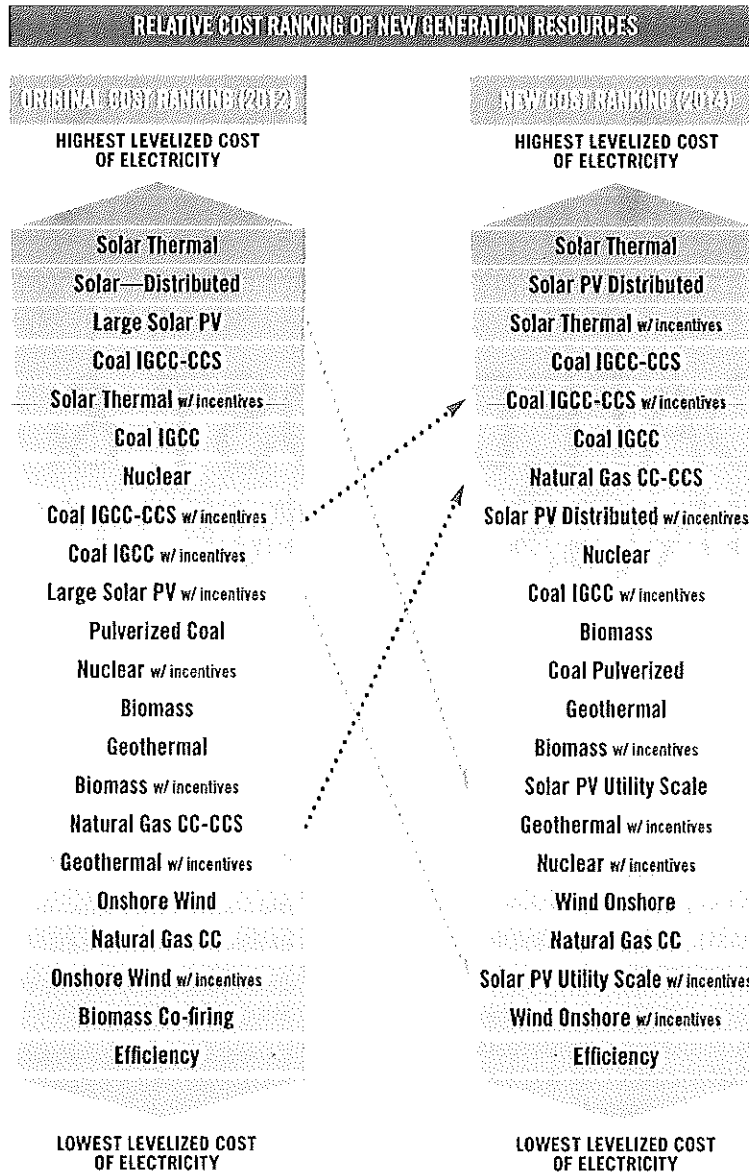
RELATIVE COST RANKING OF NEW GENERATION RESOURCES

ORIGINAL COST RANKING (2012)

HIGHEST LEVELIZED COST OF ELECTRICITY

Solar Thermal
Solar—Distributed
Large Solar PV
Coal IGCC-CCS
Solar Thermal w/ incentives
Coal IGCC
Nuclear
Coal IGCC-CCS w/ incentives
Coal IGCC w/ incentives
Large Solar PV w/ incentives
Pulverized Coal
Nuclear w/ incentives
Biomass
Geothermal
Biomass w/ incentives
Natural Gas CC-CCS
Geothermal w/ incentives
Onshore Wind
Natural Gas CC
Onshore Wind w/ incentives
Biomass Co-firing
Efficiency

LOWEST LEVELIZED COST OF ELECTRICITY

NEW COST RANKING (2014)

HIGHEST LEVELIZED COST OF ELECTRICITY

Solar Thermal
Solar PV Distributed
Solar Thermal w/ incentives
Coal IGCC-CCS
Coal IGCC-CCS w/ incentives
Coal IGCC
Natural Gas CC-CCS
Solar PV Distributed w/ incentives
Nuclear
Coal IGCC w/ incentives
Biomass
Coal Pulverized
Geothermal
Biomass w/ incentives
Solar PV Utility Scale
Geothermal w/ incentives
Nuclear w/ incentives
Wind Onshore
Natural Gas CC
Solar PV Utility Scale w/ incentives
Wind Onshore w/ incentives
Efficiency

LOWEST LEVELIZED COST OF ELECTRICITY